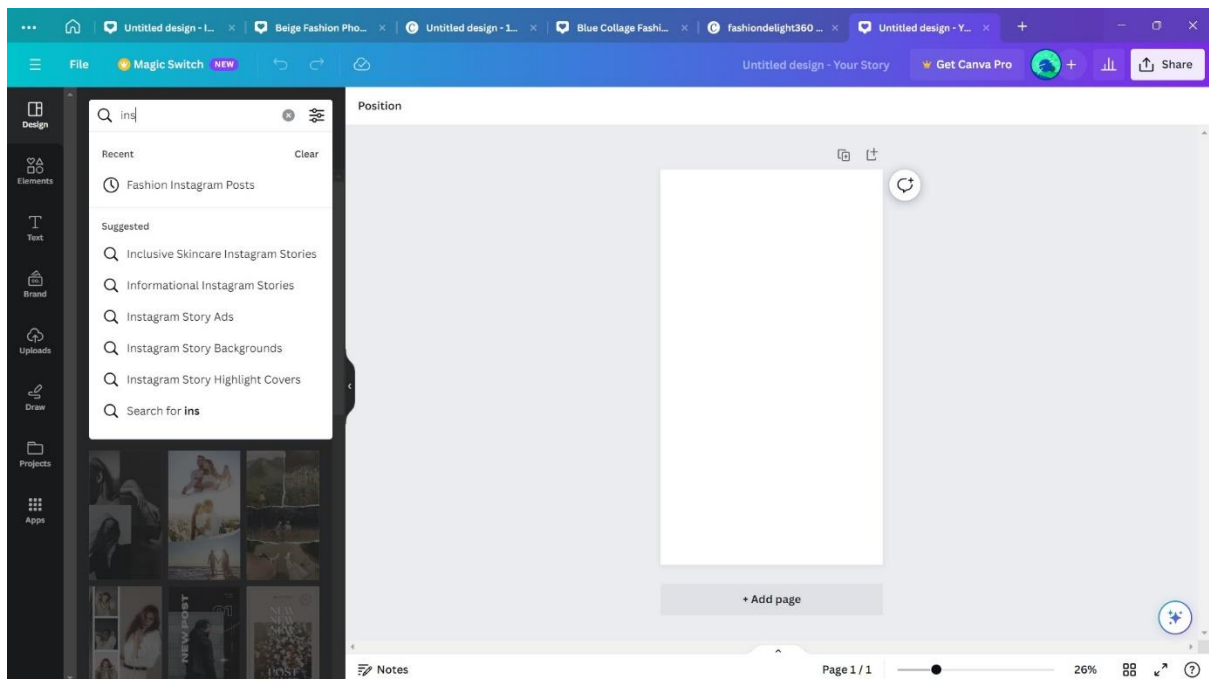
Untitled design - I... × | Beige Fashion Pho... × | Untitled design - 1... × | Blue Collage Fashi... × | fashiondelight360 ... × | Untitled design - Y... × +

File Magic Switch NEW Untitled design - Your Story Get Canva Pro + Share

Design
Elements
Text
Brand
Uploads
Draw
Projects
Apps

ins

Recent Clear
Fashion Instagram Posts

Suggested
Inclusive Skincare Instagram Stories
Informational Instagram Stories
Instagram Story Ads
Instagram Story Backgrounds
Instagram Story Highlight Covers
Search for **ins**

NEW POST

Position

+ Add page

Notes Page 1 / 1 26%